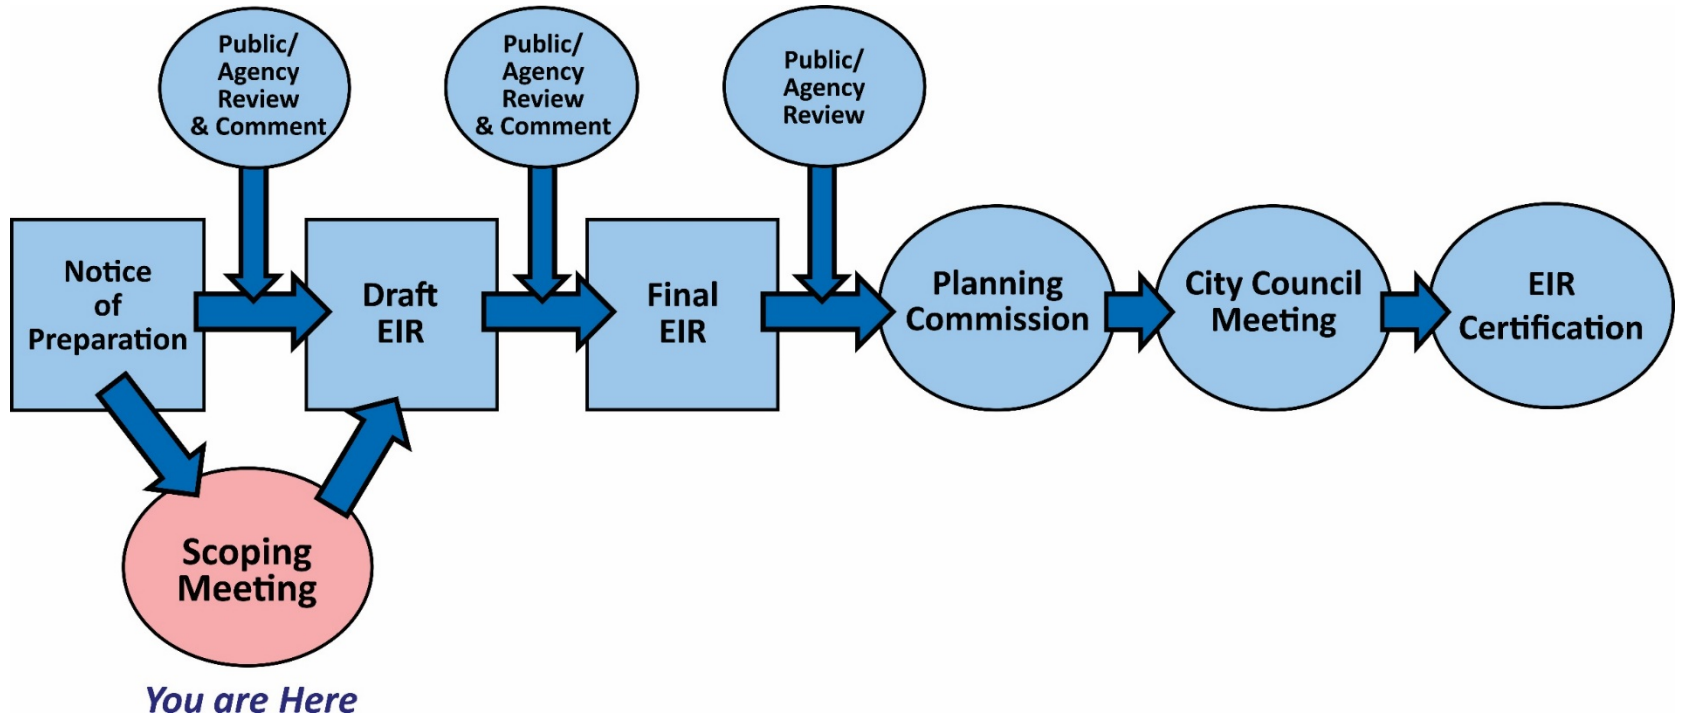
Public/ Agency Review & Comment

Public/ Agency Review & Comment

Public/ Agency Review

Notice of Preparation

Draft EIR

Final EIR

Planning Commission

City Council Meeting

EIR Certification

Scoping Meeting

You are Here